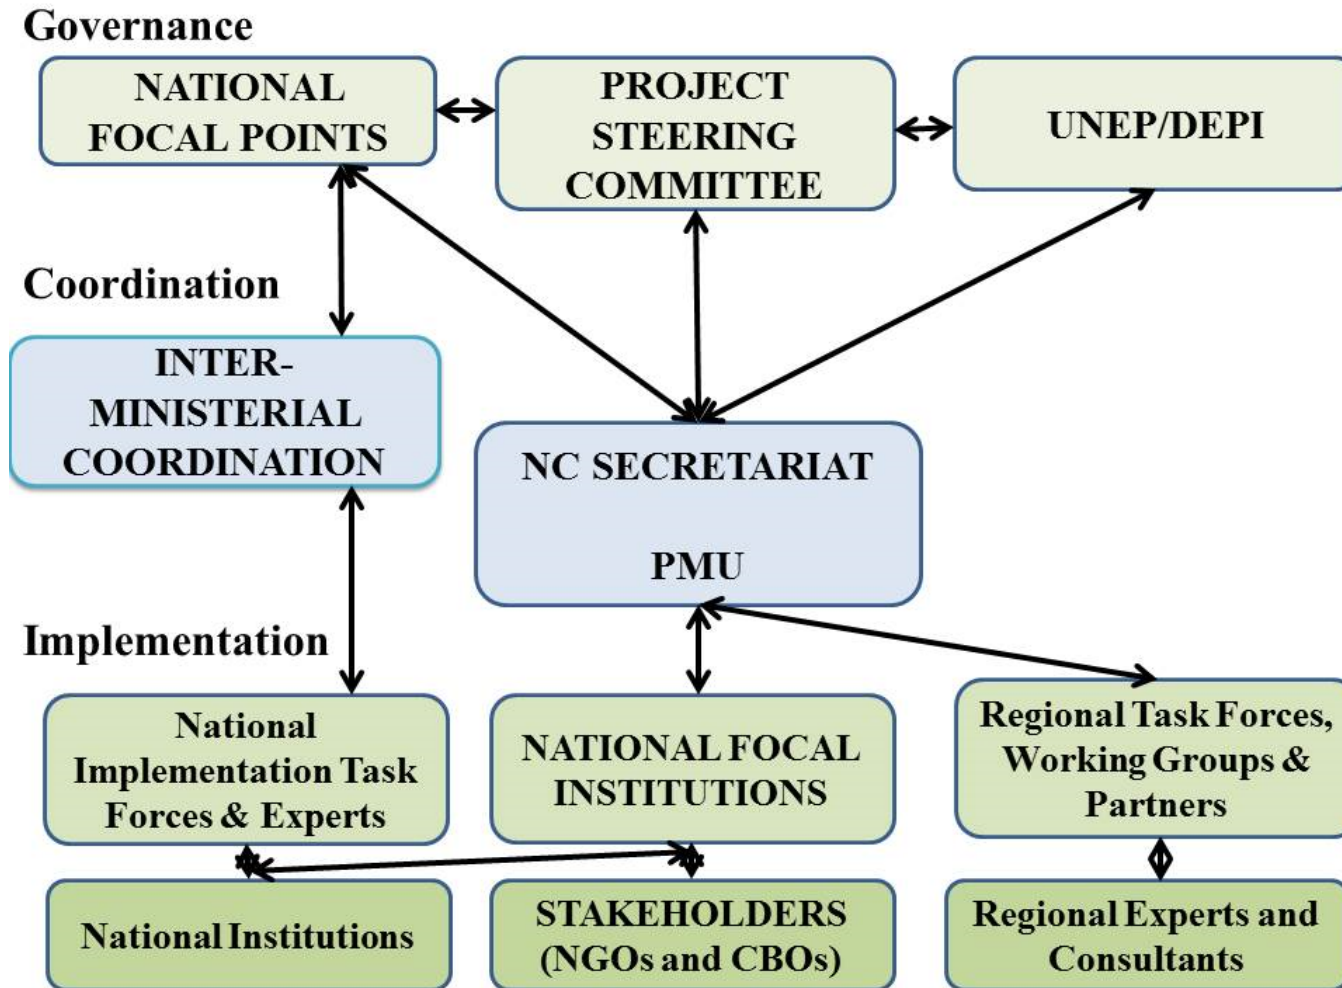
Governance

NATIONAL FOCAL POINTS

PROJECT STEERING COMMITTEE

UNEP/DEPI

Coordination

INTER-MINISTERIAL COORDINATION

NC SECRETARIAT

PMU

Implementation

National Implementation Task Forces & Experts

NATIONAL FOCAL INSTITUTIONS

Regional Task Forces, Working Groups & Partners

National Institutions

STAKEHOLDERS (NGOs and CBOs)

Regional Experts and Consultants